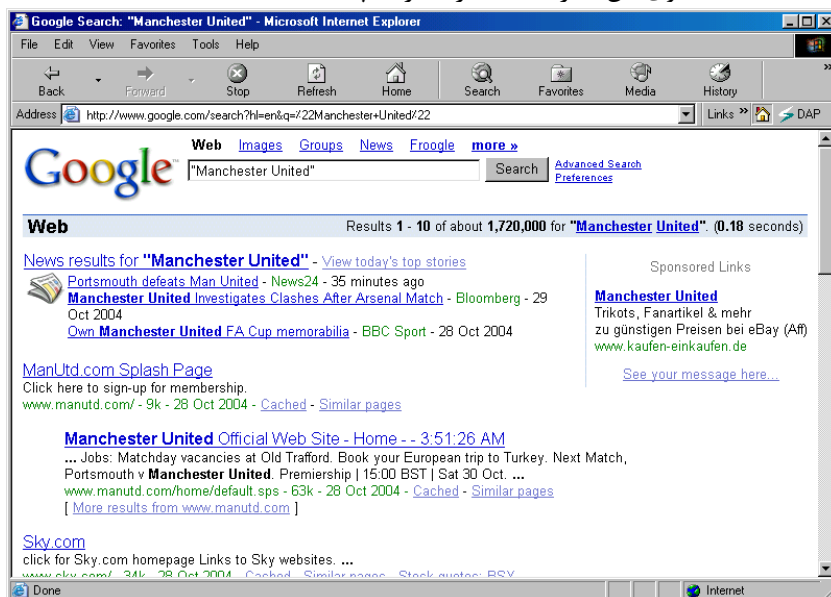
Google Search: "Manchester United" - Microsoft Internet Explorer

File Edit View Favorites Tools Help

Back Forward Stop Refresh Home Search Favorites Media History

Address http://www.google.com/search?hl=en&q=%22Manchester+United%22

Links » DAP

Google

Web Images Groups News Froogle more »

"Manchester United" Search

Advanced Search
Preferences

Web

Results 1 - 10 of about 1,720,000 for "Manchester United". (0.18 seconds)

News results for "Manchester United" - View today's top stories

Portsmouth defeats Man United - News24 - 35 minutes ago
Manchester United Investigates Clashes After Arsenal Match - Bloomberg - 29 Oct 2004
Own Manchester United FA Cup memorabilia - BBC Sport - 28 Oct 2004

Sponsored Links

Manchester United
Trikots, Fanartikel & mehr zu günstigen Preisen bei eBay (Aff)
www.kaufen-einkaufen.de

See your message here...

ManUtd.com Splash Page
Click here to sign-up for membership.
www.manutd.com/ - 9k - 28 Oct 2004 - Cached - Similar pages

Manchester United Official Web Site - Home - - 3:51:26 AM
... Jobs: Matchday vacancies at Old Trafford. Book your European trip to Turkey. Next Match, Portsmouth v Manchester United. Premiership | 15:00 BST | Sat 30 Oct. ...
www.manutd.com/home/default.sps - 63k - 28 Oct 2004 - Cached - Similar pages
[ More results from www.manutd.com ]

Sky.com
click for Sky.com homepage Links to Sky websites. ...
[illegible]

Done

Internet